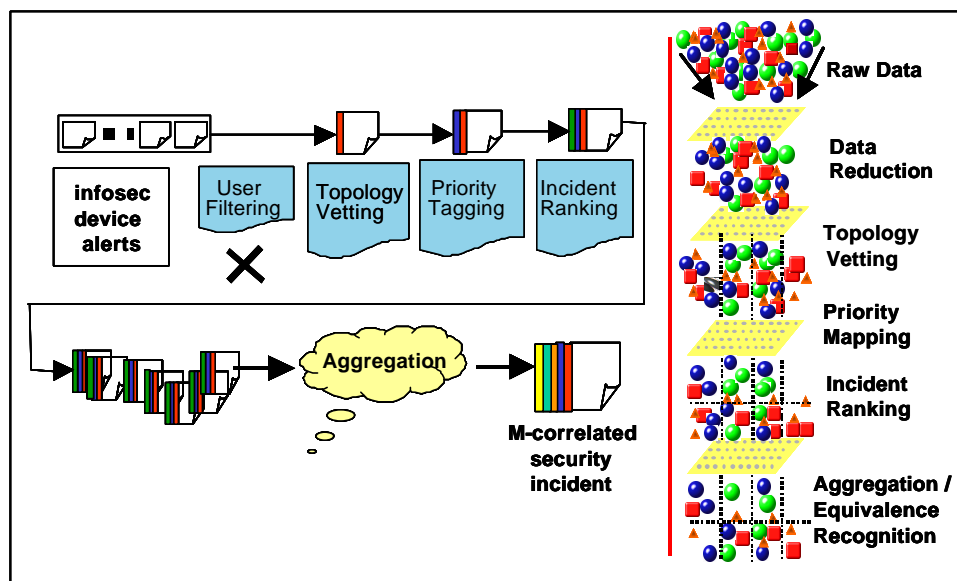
infosec device alerts

User Filtering

Topology Vetting

Priority Tagging

Incident Ranking

Aggregation

M-correlated security incident

Raw Data

Data Reduction

Topology Vetting

Priority Mapping

Incident Ranking

Aggregation / Equivalence Recognition